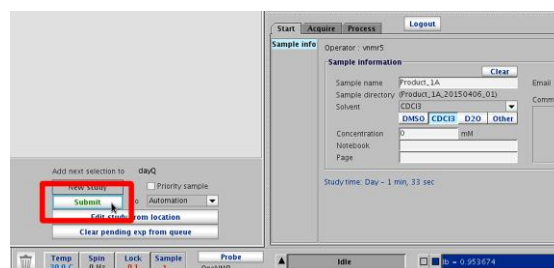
Start Acquire Process Logout

Sample info Operator : vnmr5

Sample information

Clear

Sample name Product_1A

Sample directory (Product_1A_20150406_01)

Solvent CDCl3

DMSO CDCl3 D2O Other

Concentration 0 mM

Notebook

Page

Email

Comm

Study time: Day – 1 min, 33 sec

Add next selection to dayQ

New study

Priority sample

Submit

Automation

Edit study from location

Clear pending exp from queue

Temp 30.0 C Spin 0 Hz Lock 0.1 Sample 1 Probe OneNMR

Idle

lb = 0.953674